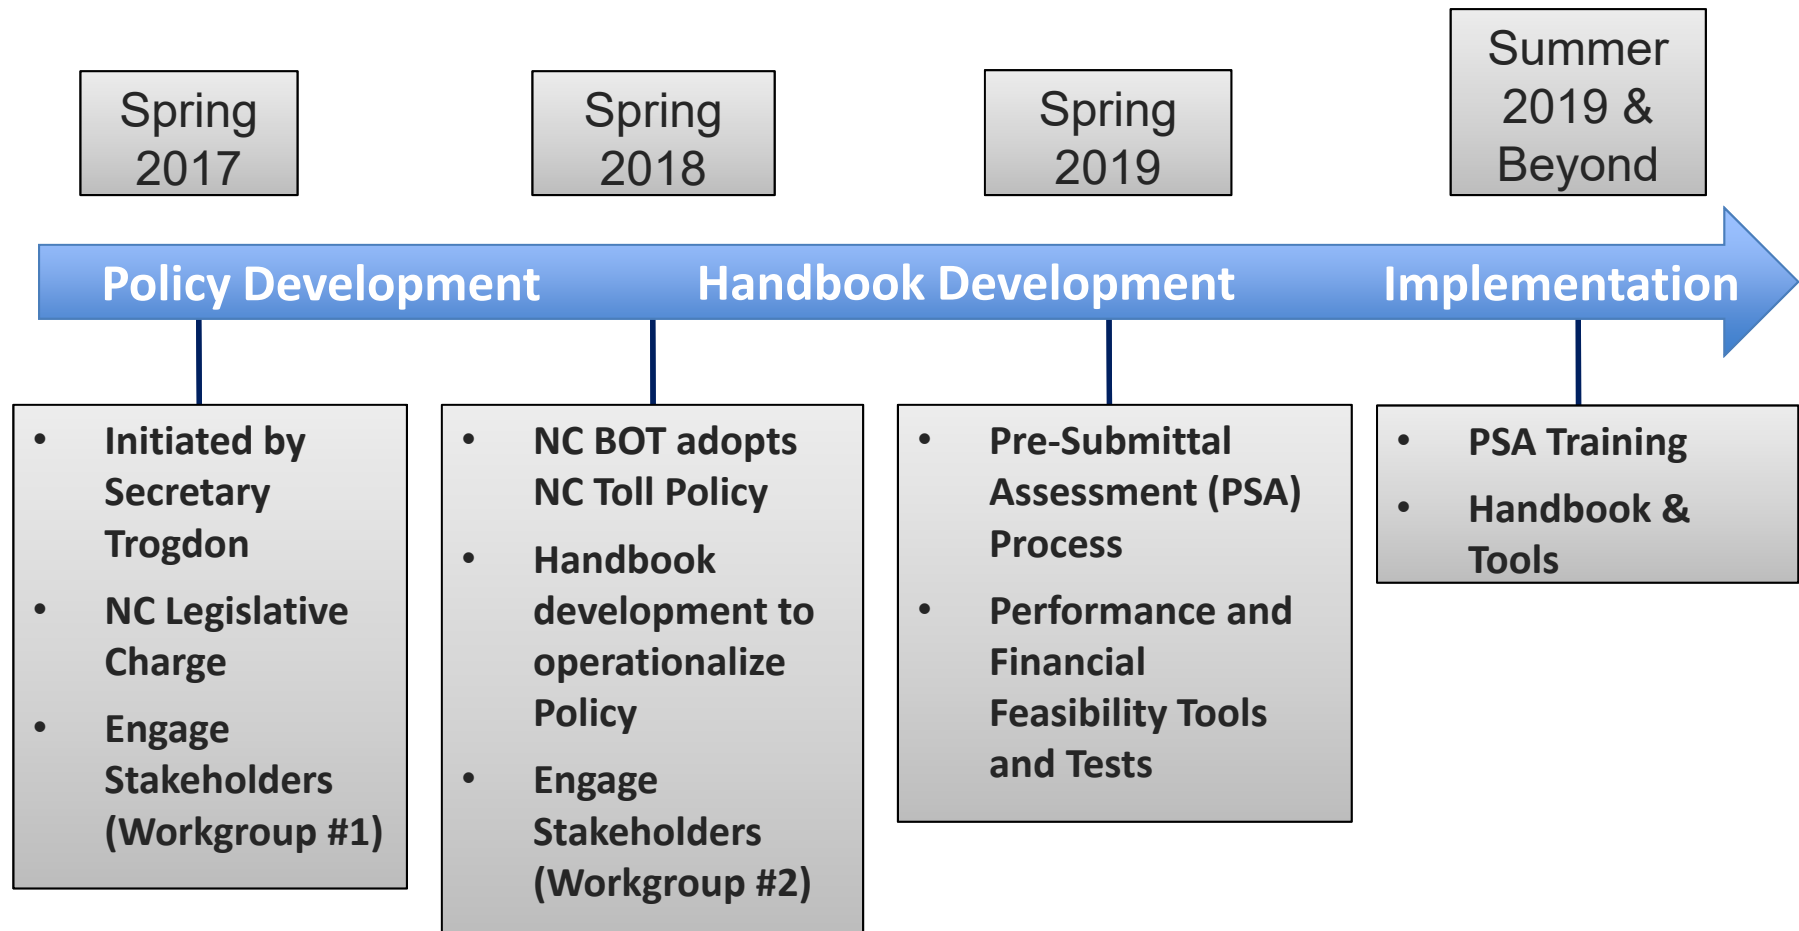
Spring 2017

Spring 2018

Spring 2019

Summer 2019 & Beyond

Policy Development

Handbook Development

Implementation

• Initiated by Secretary Trogdon
• NC Legislative Charge
• Engage Stakeholders (Workgroup #1)

• NC BOT adopts NC Toll Policy
• Handbook development to operationalize Policy
• Engage Stakeholders (Workgroup #2)

• Pre-Submittal Assessment (PSA) Process
• Performance and Financial Feasibility Tools and Tests

• PSA Training
• Handbook & Tools